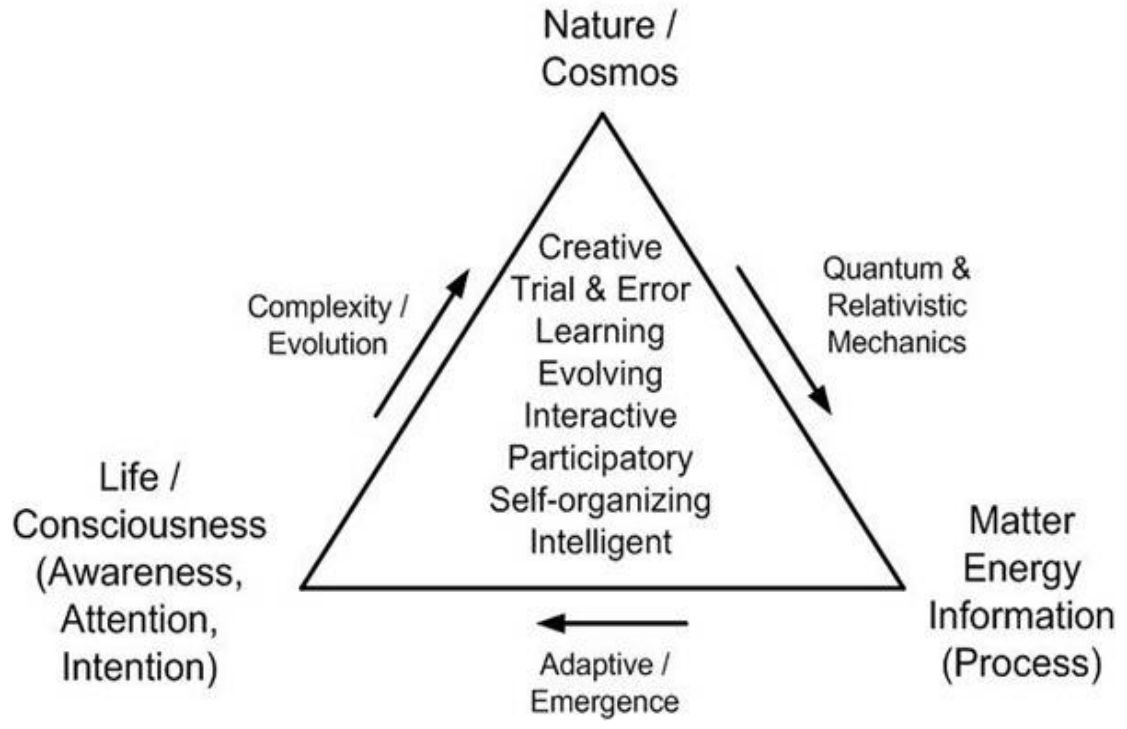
Nature /
Cosmos

Complexity /
Evolution

Creative
Trial & Error
Learning
Evolving
Interactive
Participatory
Self-organizing
Intelligent

Quantum &
Relativistic
Mechanics

Life /
Consciousness
(Awareness,
Attention,
Intention)

Matter
Energy
Information
(Process)

Adaptive /
Emergence